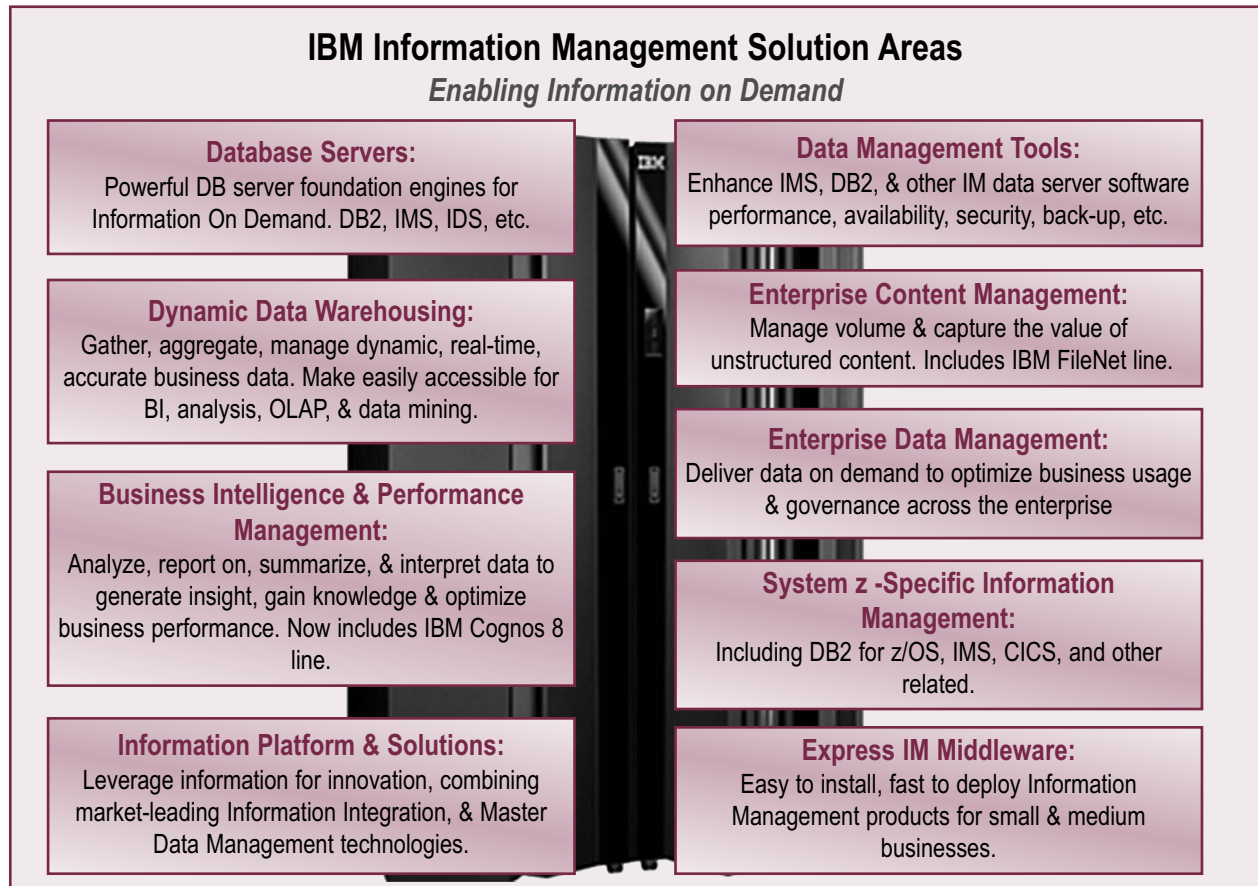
IBM Information Management Solution Areas

Enabling Information on Demand

Database Servers:
Powerful DB server foundation engines for Information On Demand. DB2, IMS, IDS, etc.

Dynamic Data Warehousing:
Gather, aggregate, manage dynamic, real-time, accurate business data. Make easily accessible for BI, analysis, OLAP, & data mining.

Business Intelligence & Performance Management:
Analyze, report on, summarize, & interpret data to generate insight, gain knowledge & optimize business performance. Now includes IBM Cognos 8 line.

Information Platform & Solutions:
Leverage information for innovation, combining market-leading Information Integration, & Master Data Management technologies.

Data Management Tools:
Enhance IMS, DB2, & other IM data server software performance, availability, security, back-up, etc.

Enterprise Content Management:
Manage volume & capture the value of unstructured content. Includes IBM FileNet line.

Enterprise Data Management:
Deliver data on demand to optimize business usage & governance across the enterprise

System z -Specific Information Management:
Including DB2 for z/OS, IMS, CICS, and other related.

Express IM Middleware:
Easy to install, fast to deploy Information Management products for small & medium businesses.